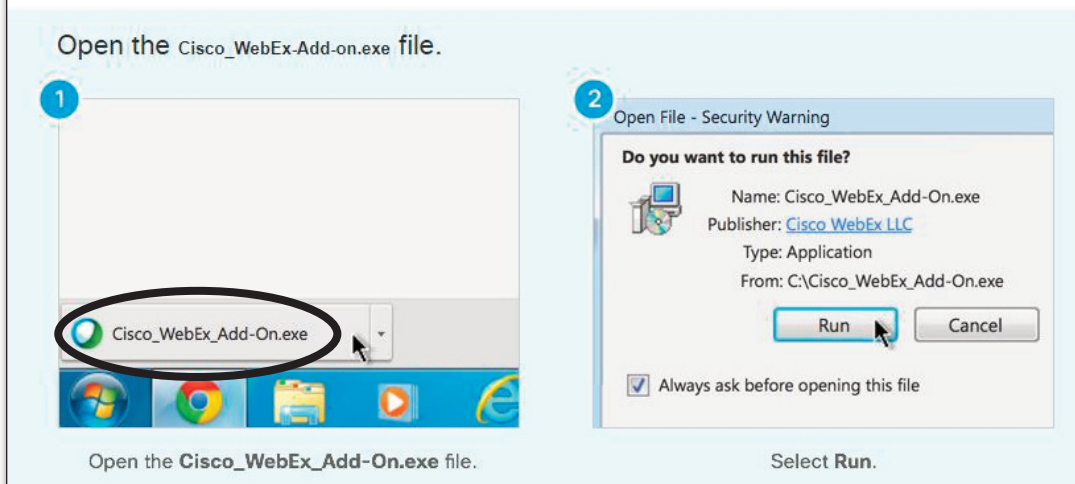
Open the Cisco_WebEx-Add-on.exe file.

1

Cisco_WebEx_Add-On.exe

Open the **Cisco_WebEx_Add-On.exe** file.

2

Open File - Security Warning

**Do you want to run this file?**

Name: Cisco_WebEx_Add-On.exe

Publisher: Cisco WebEx LLC

Type: Application

From: C:\Cisco_WebEx_Add-On.exe

Run

Cancel

Always ask before opening this file

Select **Run**.